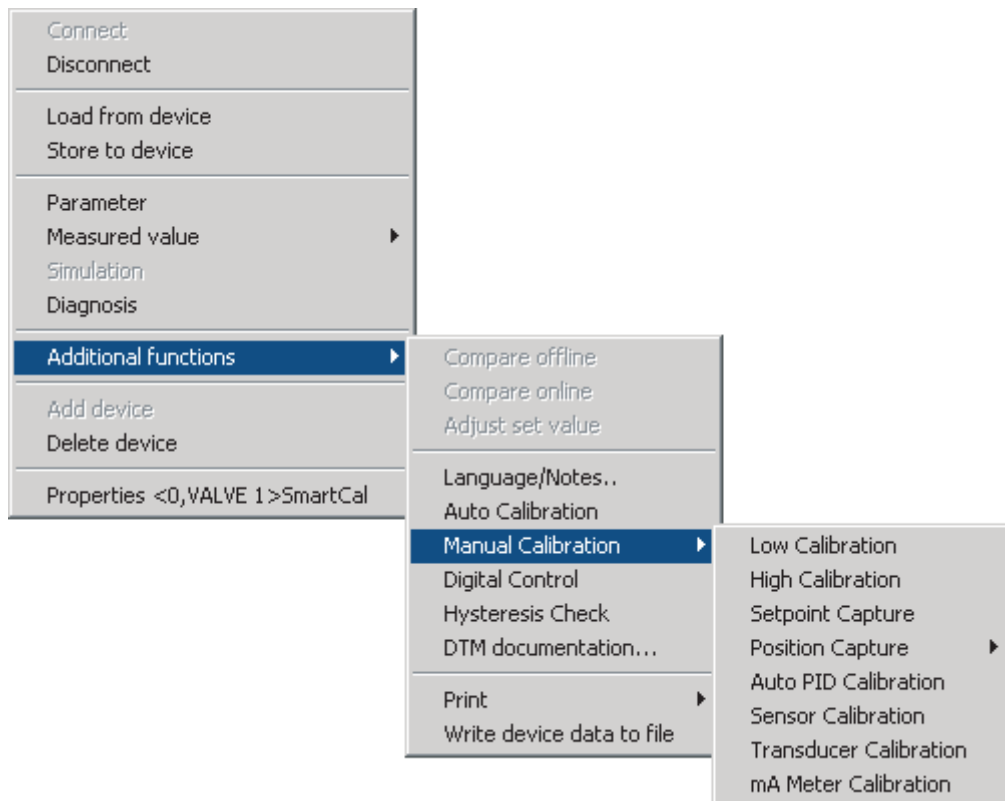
Connect
Disconnect

Load from device
Store to device

Parameter
Measured value
Simulation
Diagnosis

Additional functions

Add device
Delete device

Properties <0,VALVE 1>SmartCal

Compare offline
Compare online
Adjust set value

Language/Notes..
Auto Calibration
Manual Calibration
Digital Control
Hysteresis Check
DTM documentation...

Print
Write device data to file

Low Calibration
High Calibration
Setpoint Capture
Position Capture
Auto PID Calibration
Sensor Calibration
Transducer Calibration
mA Meter Calibration